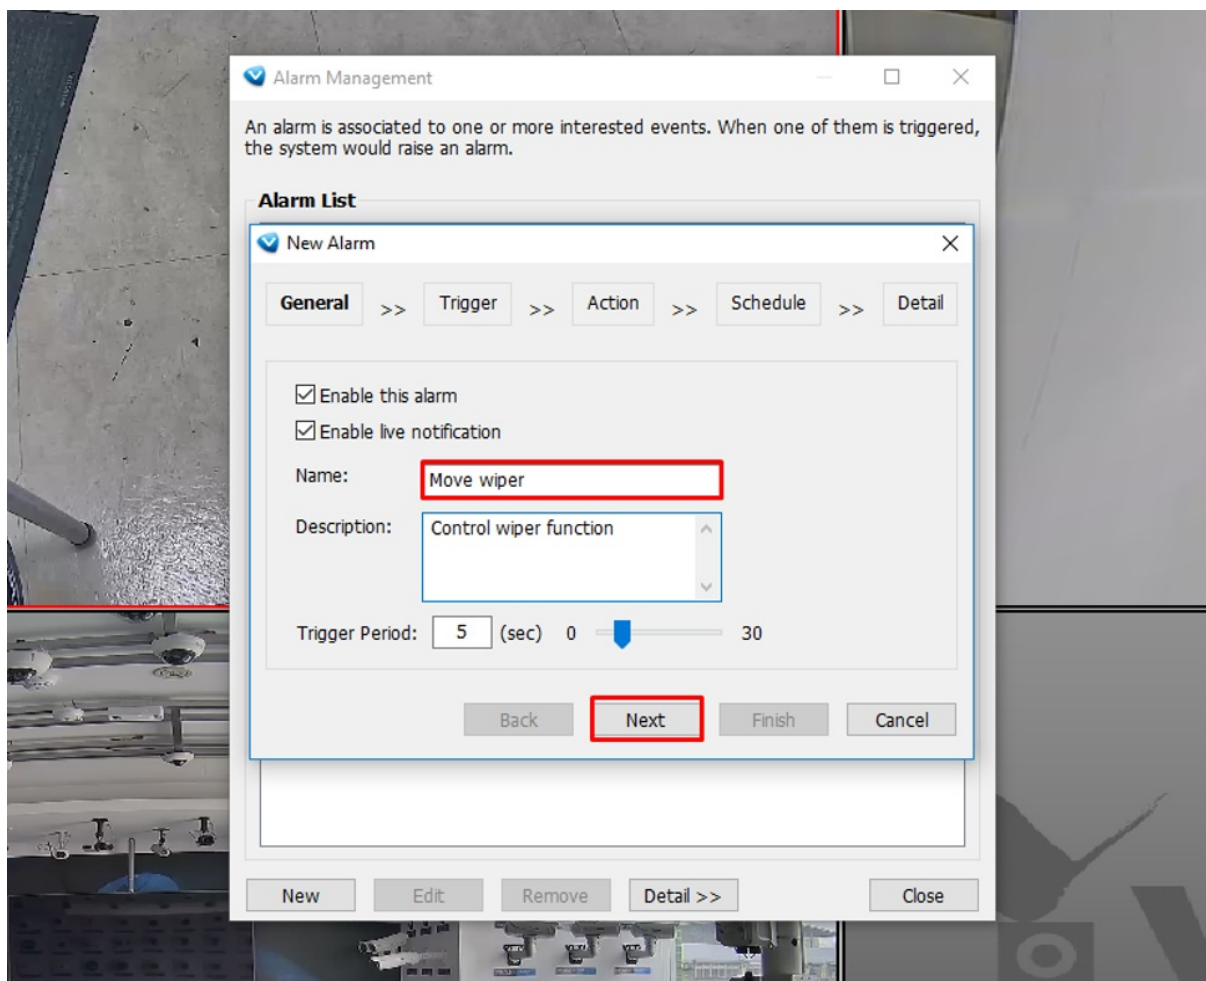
Alarm Management

An alarm is associated to one or more interested events. When one of them is triggered, the system would raise an alarm.

Alarm List

New Alarm

General >> Trigger >> Action >> Schedule >> Detail

☑ Enable this alarm
☑ Enable live notification

Name: Move wiper

Description: Control wiper function

Trigger Period: 5 (sec) 0 30

Back Next Finish Cancel

New Edit Remove Detail >> Close